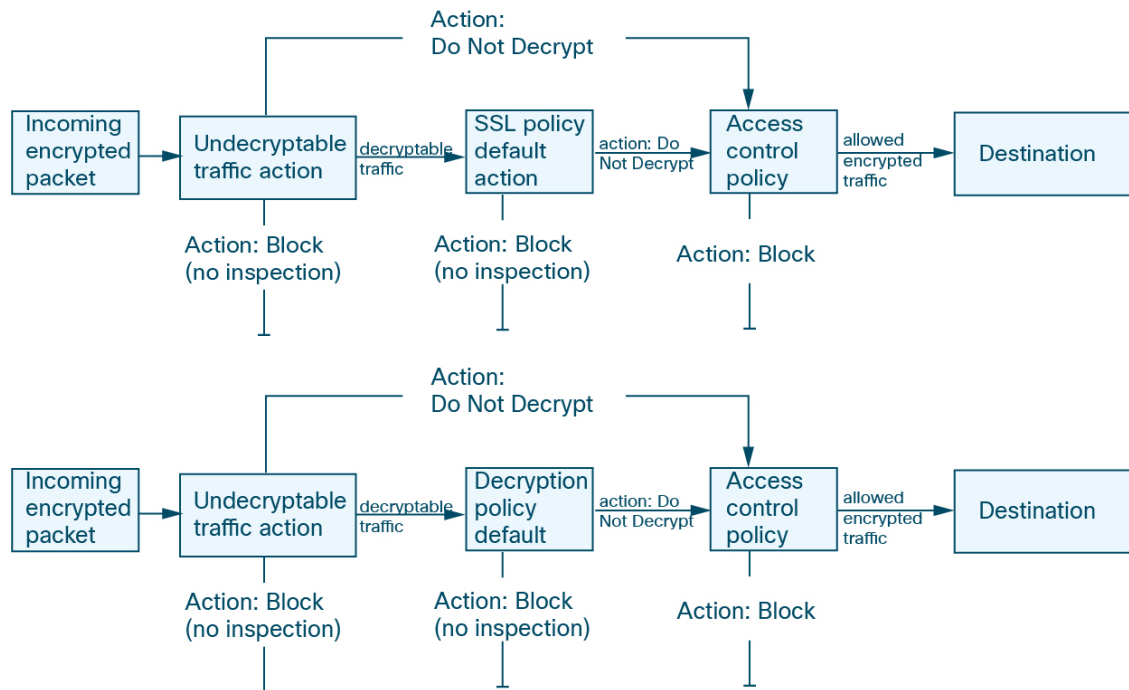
Action:
Do Not Decrypt

Incoming encrypted packet

Undecryptable traffic action

decryptable traffic

SSL policy default action

action: Do Not Decrypt

Access control policy

allowed encrypted traffic

Destination

Action: Block (no inspection)

Action: Block (no inspection)

Action: Block

Action:
Do Not Decrypt

Incoming encrypted packet

Undecryptable traffic action

decryptable traffic

Decryption policy default

action: Do Not Decrypt

Access control policy

allowed encrypted traffic

Destination

Action: Block (no inspection)

Action: Block (no inspection)

Action: Block